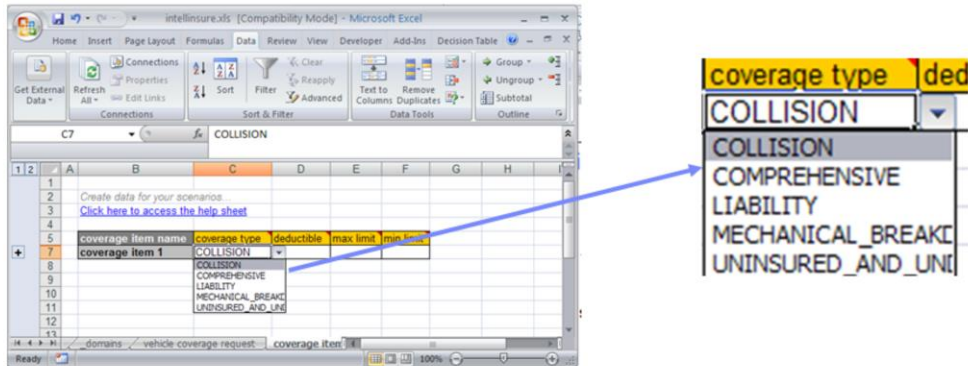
intellinsure.xls [Compatibility Mode] - Microsoft Excel

Home Insert Page Layout Formulas Data Review View Developer Add-Ins Decision Table

Get External Data
Refresh All
Connections
Properties
Edit Links
Connections
Sort
Filter
Clear
Reapply
Advanced
Sort & Filter
Text to Columns
Remove Duplicates
Data Tools
Group
Ungroup
Subtotal
Outline

C7
$f_x$ COLLISION

| | A | B | C | D | E | F | G | H |
|---|---|---|---|---|---|---|---|---|
| 1 | | | | | | | | |
| 2 | | Create data for your scenarios. | | | | | | |
| 3 | | Click here to access the help sheet | | | | | | |
| 4 | | | | | | | | |
| 5 | | coverage item name | coverage type | deductible | max limit | min limit | | |
| 7 | | coverage item 1 | COLLISION | | | | | |
| 8 | | | | | | | | |
| 9 | | | | | | | | |
| 10 | | | | | | | | |
| 11 | | | | | | | | |
| 12 | | | | | | | | |
| 13 | | | | | | | | |

COLLISION
COMPREHENSIVE
LIABILITY
MECHANICAL_BREAKD
UNINSURED_AND_UN

domains vehicle coverage request coverage iten

Ready 100%

coverage type ded
COLLISION
COLLISION
COMPREHENSIVE
LIABILITY
MECHANICAL_BREAKD
UNINSURED_AND_UNI